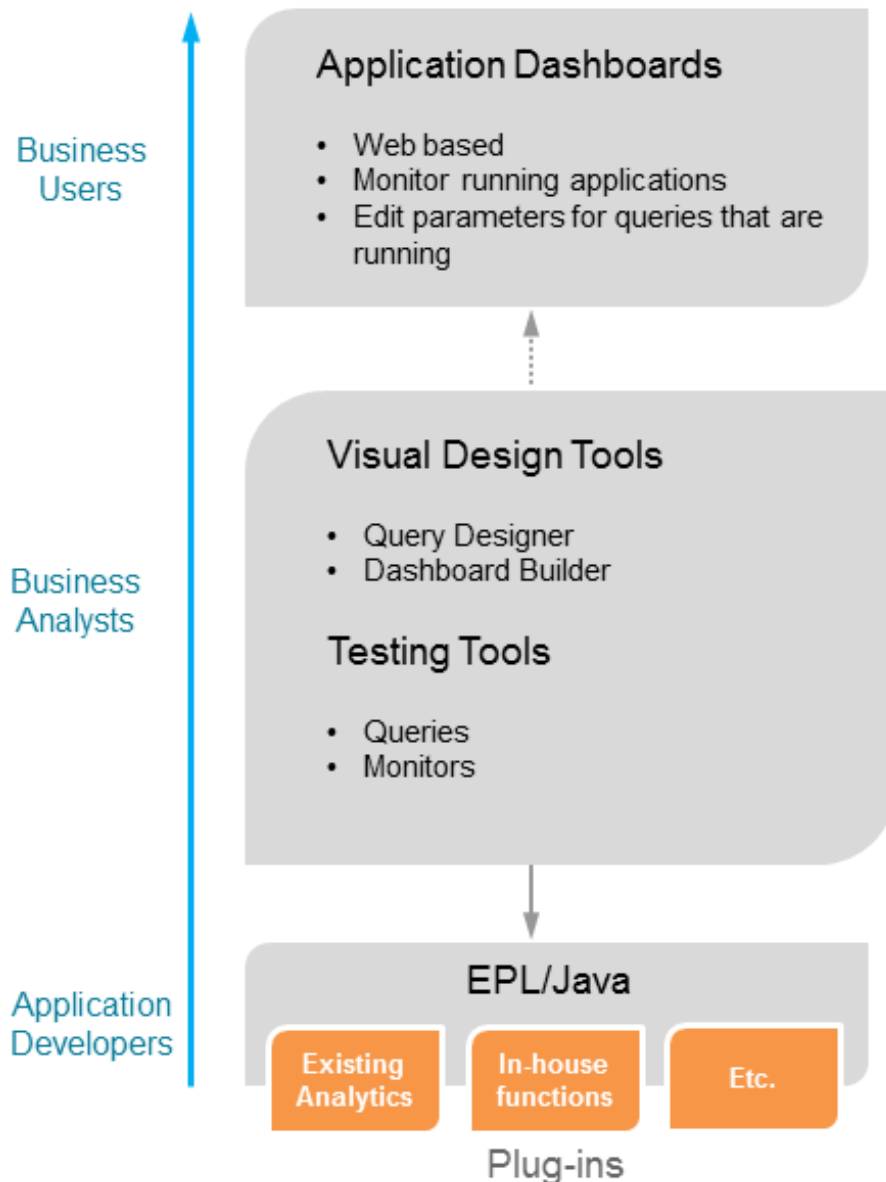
Business Users

Application Dashboards

- Web based
- Monitor running applications
- Edit parameters for queries that are running

Business Analysts

Visual Design Tools

- Query Designer
- Dashboard Builder

Testing Tools

- Queries
- Monitors

Application Developers

EPL/Java

Existing Analytics

In-house functions

Etc.

Plug-ins